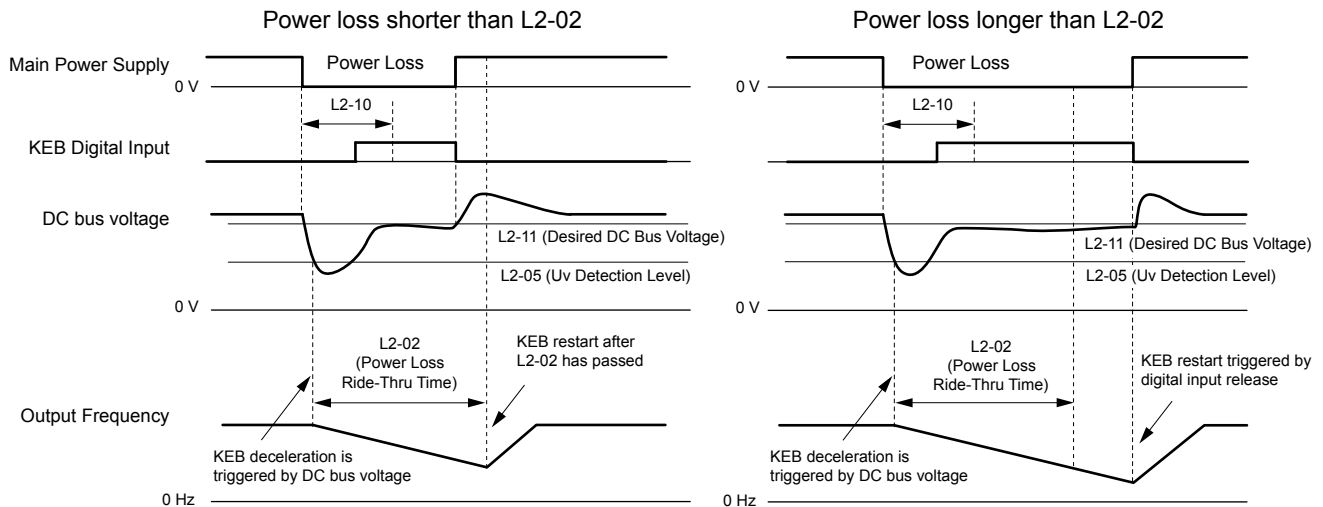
Power loss shorter than L2-02

Main Power Supply
Power Loss
0 V
L2-10
KEB Digital Input
DC bus voltage
L2-11 (Desired DC Bus Voltage)
L2-05 (Uv Detection Level)
0 V
L2-02
(Power Loss
Ride-Thru Time)
KEB restart after
L2-02 has passed
Output Frequency
KEB deceleration is
triggered by DC bus voltage
0 Hz

Power loss longer than L2-02

Power Loss
0 V
L2-10
L2-11 (Desired DC Bus Voltage)
L2-05 (Uv Detection Level)
0 V
L2-02
(Power Loss
Ride-Thru Time)
KEB restart triggered by
digital input release
KEB deceleration is
triggered by DC bus voltage
0 Hz